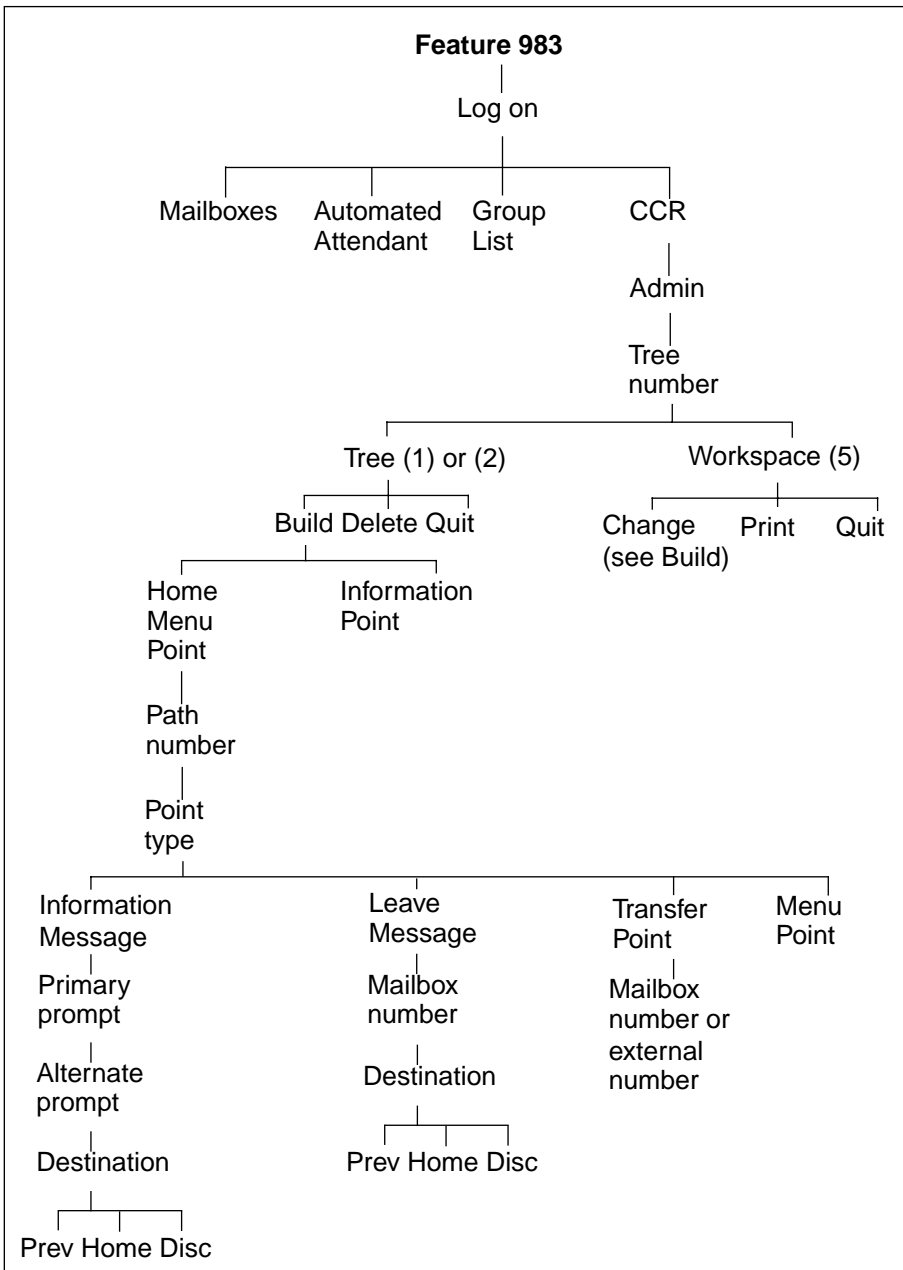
**Feature 983**

Log on

Mailboxes

Automated Attendant

Group List

CCR

Admin

Tree number

Tree (1) or (2)

Workspace (5)

Build Delete Quit

Change (see Build)

Print

Quit

Home Menu Point

Information Point

Path number

Point type

Information Message

Leave Message

Transfer Point

Menu Point

Primary prompt

Mailbox number

Mailbox number or external number

Alternate prompt

Destination

Destination

Prev Home Disc

Prev Home Disc